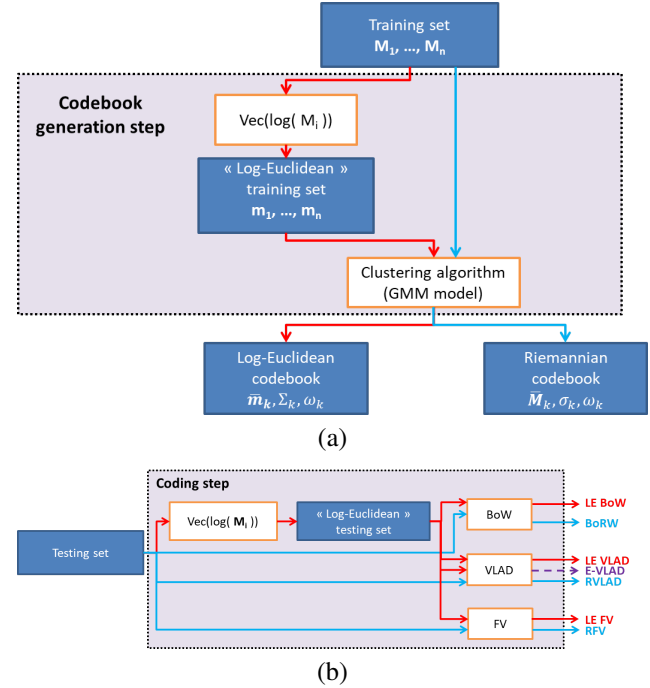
Training set
$\mathbf{M_1, \ldots, M_n}$

Codebook generation step

Vec(log( $M_i$ ))

« Log-Euclidean » training set
$\mathbf{m_1, \ldots, m_n}$

Clustering algorithm (GMM model)

Log-Euclidean codebook
$\bar{\boldsymbol{m}}_k, \Sigma_k, \omega_k$

Riemannian codebook
$\bar{\boldsymbol{M}}_k, \sigma_k, \omega_k$

(a)

Coding step

Testing set

Vec(log( $\mathbf{M}_i$ ))

« Log-Euclidean » testing set

BoW

LE BoW

BoRW

VLAD

LE VLAD

E-VLAD

RVLAD

FV

LE FV

RFV

(b)